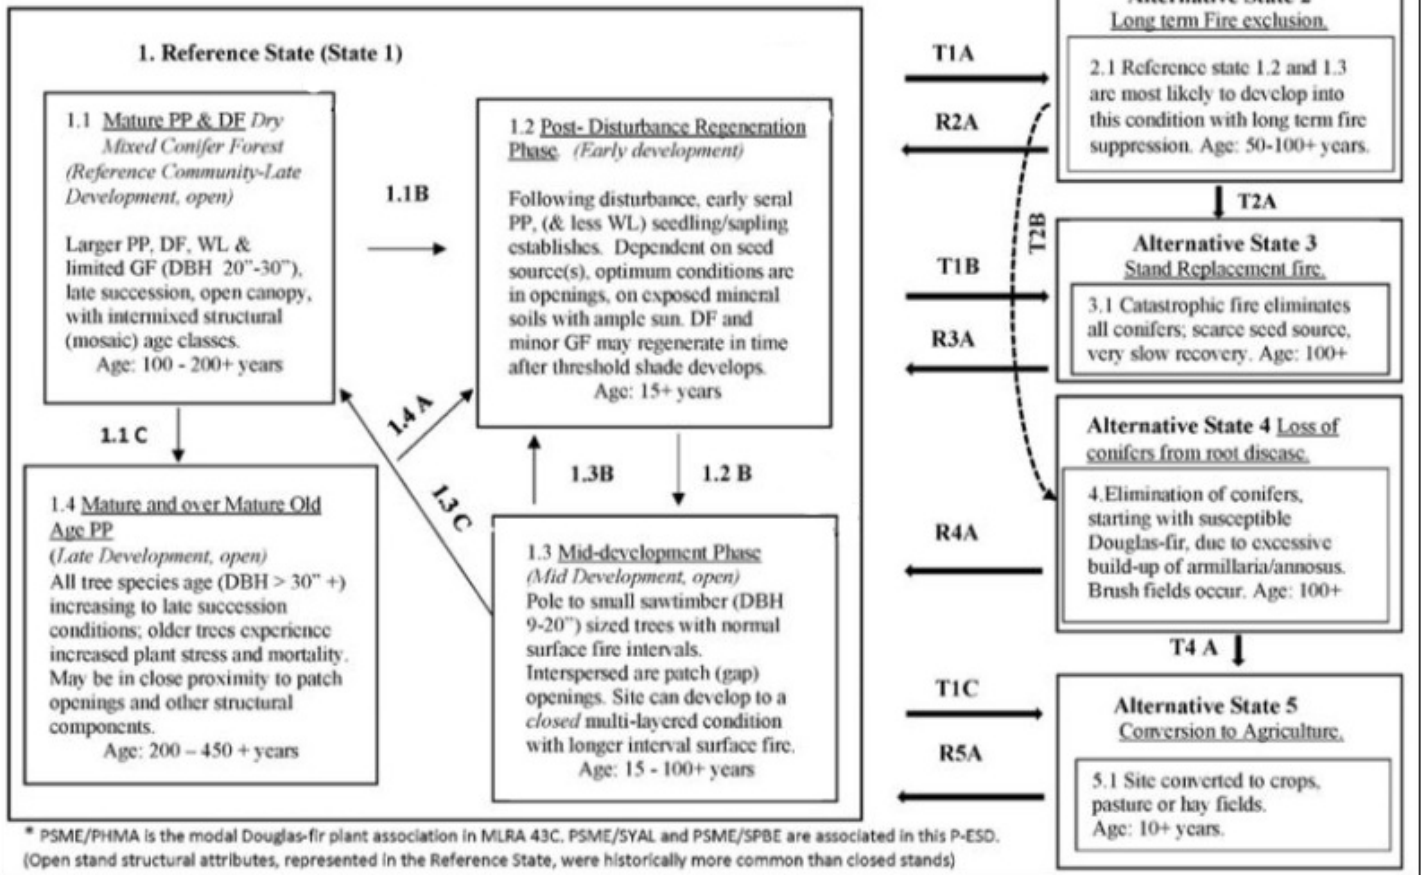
1. Reference State (State 1)

1.1 Mature PP & DF Dry Mixed Conifer Forest (Reference Community-Late Development, open)

Larger PP, DF, WL & limited GF (DBH 20"-30"), late succession, open canopy, with intermixed structural (mosaic) age classes.
Age: 100 - 200+ years

1.1B

1.2 Post- Disturbance Regeneration Phase. (Early development)

Following disturbance, early seral PP, (& less WL) seedling/sapling establishes. Dependent on seed source(s), optimum conditions are in openings, on exposed mineral soils with ample sun. DF and minor GF may regenerate in time after threshold shade develops.
Age: 15+ years

1.1 C

1.4 A

1.3 C

1.3B

1.2 B

1.4 Mature and over Mature Old Age PP
(Late Development, open)
All tree species age (DBH > 30" +) increasing to late succession conditions; older trees experience increased plant stress and mortality. May be in close proximity to patch openings and other structural components.
Age: 200 – 450 + years

1.3 Mid-development Phase
(Mid Development, open)
Pole to small sawtimber (DBH 9-20") sized trees with normal surface fire intervals. Interspersed are patch (gap) openings. Site can develop to a closed multi-layered condition with longer interval surface fire.
Age: 15 - 100+ years

T1A

R2A

T1B

R3A

R4A

T1C

R5A

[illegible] 2
Long term Fire exclusion.

2.1 Reference state 1.2 and 1.3 are most likely to develop into this condition with long term fire suppression. Age: 50-100+ years.

T2A

T2B

Alternative State 3
Stand Replacement fire.

3.1 Catastrophic fire eliminates all conifers; scarce seed source, very slow recovery. Age: 100+

Alternative State 4 Loss of conifers from root disease.

4.Elimination of conifers, starting with susceptible Douglas-fir, due to excessive build-up of armillaria/annosus. Brush fields occur. Age: 100+

T4 A

Alternative State 5
Conversion to Agriculture.

5.1 Site converted to crops, pasture or hay fields.
Age: 10+ years.

* PSME/PHMA is the modal Douglas-fir plant association in MLRA 43C. PSME/SYAL and PSME/SPBE are associated in this P-ESD.
(Open stand structural attributes, represented in the Reference State, were historically more common than closed stands)